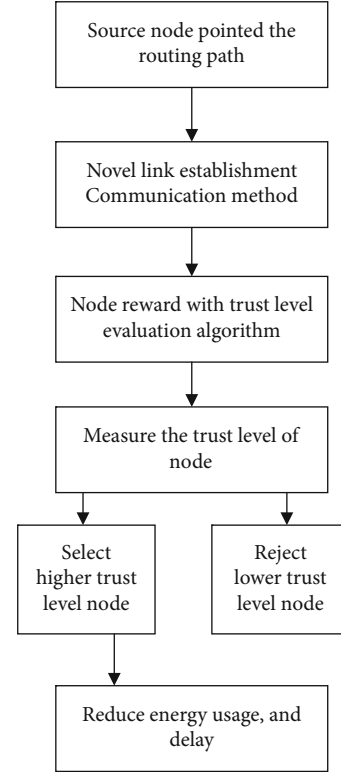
Source node pointed the routing path

Novel link establishment Communication method

Node reward with trust level evaluation algorithm

Measure the trust level of node

Select higher trust level node

Reject lower trust level node

Reduce energy usage, and delay